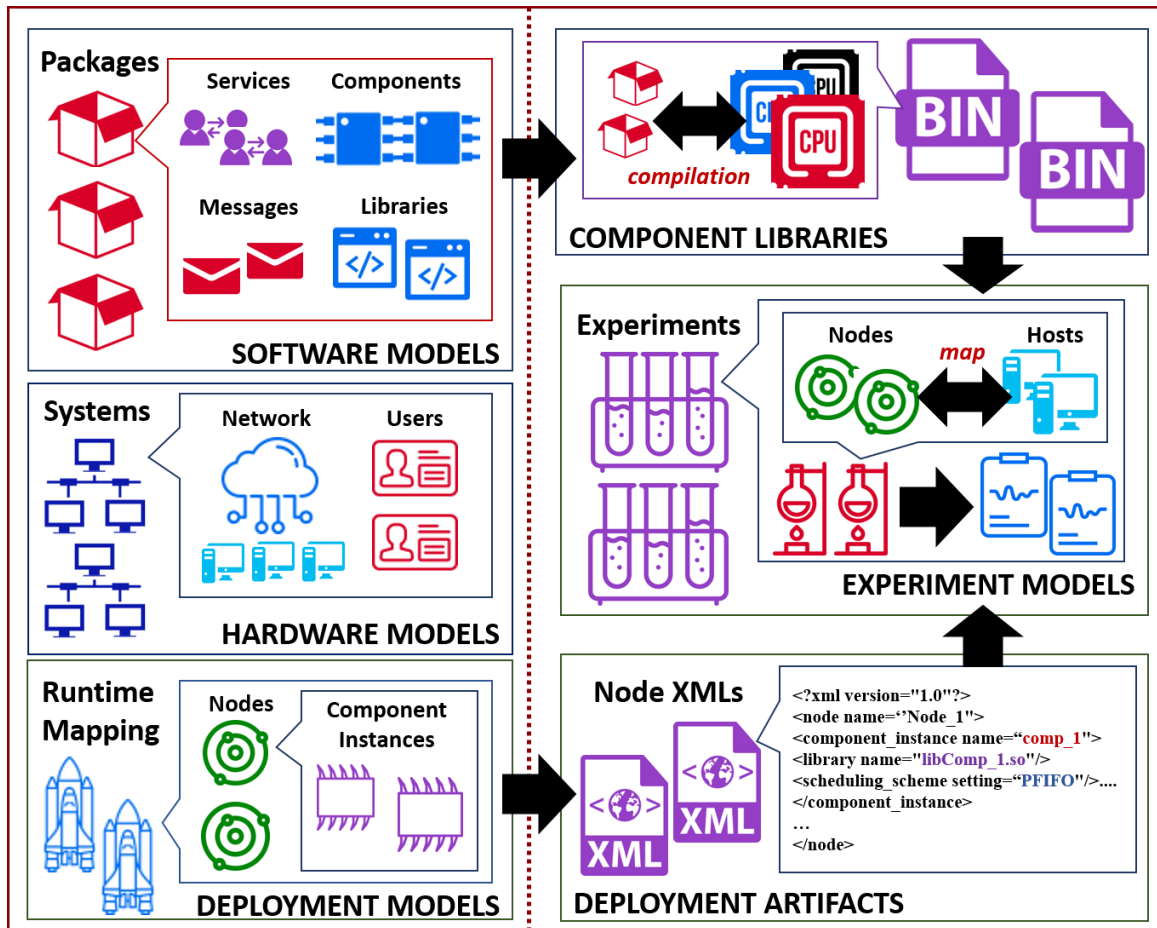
Packages

Services

Components

Messages

Libraries

SOFTWARE MODELS

Systems

Network

Users

HARDWARE MODELS

Runtime Mapping

Nodes

Component Instances

DEPLOYMENT MODELS

CPU

CPU

CPU

compilation

BIN

BIN

COMPONENT LIBRARIES

Experiments

Nodes

map

Hosts

EXPERIMENT MODELS

Node XMLs

XML

XML

<?xml version="1.0"?>
<node name="'Node_1">
<component_instance name="comp_1">
<library name="libComp_1.so"/>
<scheduling_scheme setting="PFIFO"/>....
</component_instance>
…
</node>

DEPLOYMENT ARTIFACTS